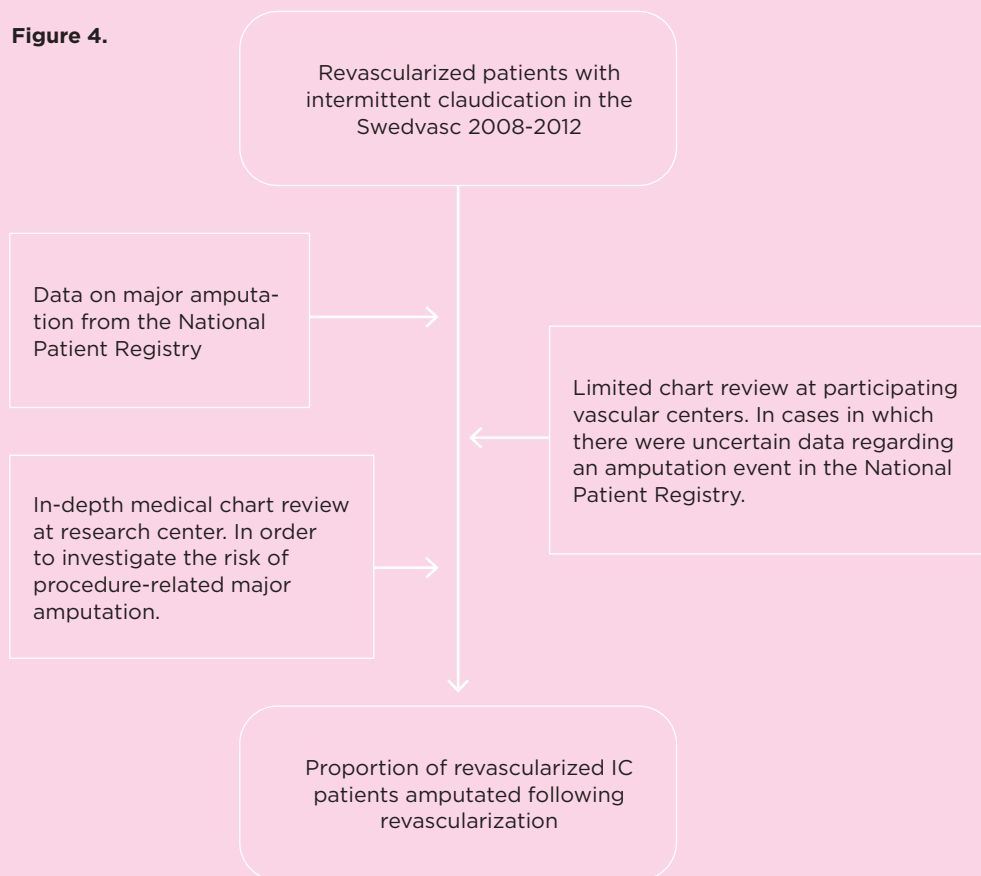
Figure 4.

Revascularized patients with intermittent claudication in the Swedvasc 2008-2012

Data on major amputation from the National Patient Registry

Limited chart review at participating vascular centers. In cases in which there were uncertain data regarding an amputation event in the National Patient Registry.

In-depth medical chart review at research center. In order to investigate the risk of procedure-related major amputation.

Proportion of revascularized IC patients amputated following revascularization